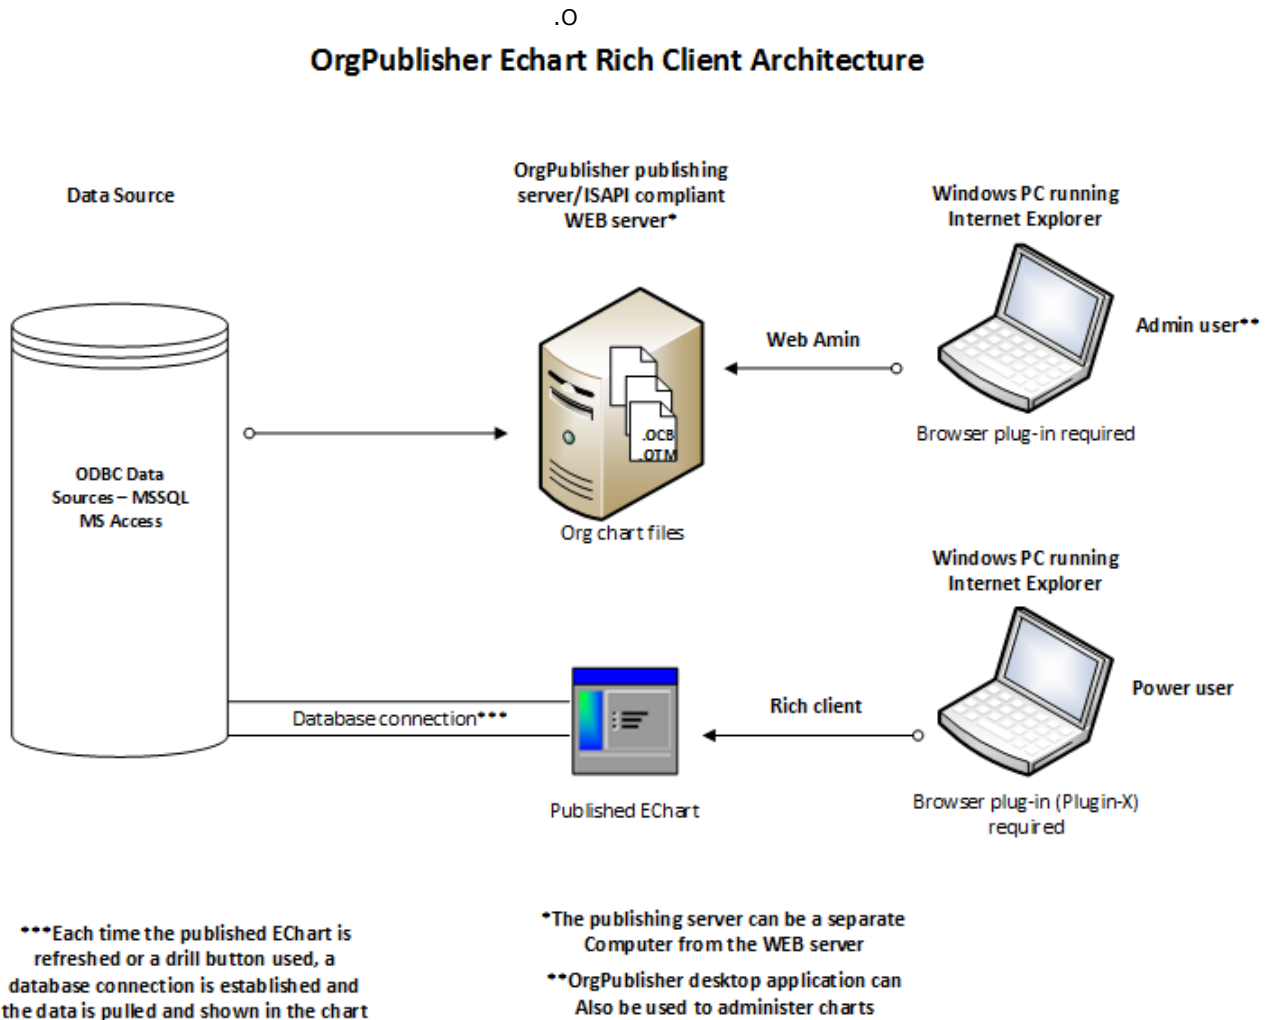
.O

OrgPublisher Echart Rich Client Architecture

Data Source

OrgPublisher publishing server/ISAPI compliant WEB server*

Windows PC running Internet Explorer

Admin user**

Web Amin

ODBC Data Sources – MSSQL MS Access

.OCB
.OTM

Browser plug-in required

Org chart files

Windows PC running Internet Explorer

Power user

Rich client

Database connection***

Published EChart

Browser plug-in (Plugin-X) required

***Each time the published EChart is refreshed or a drill button used, a database connection is established and the data is pulled and shown in the chart

*The publishing server can be a separate Computer from the WEB server

**OrgPublisher desktop application can Also be used to administer charts